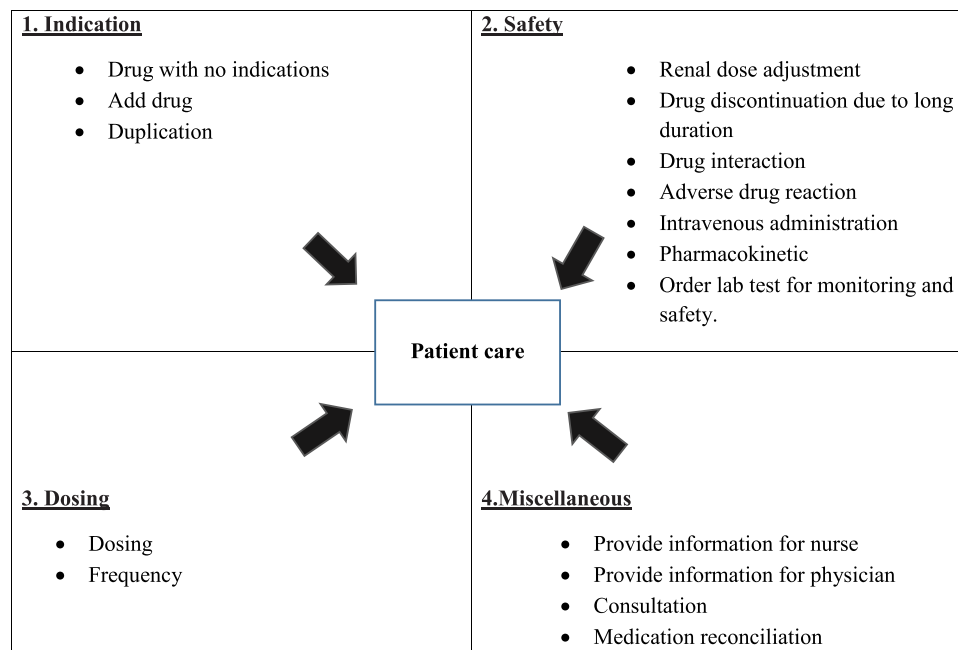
1. Indication

- Drug with no indications
- Add drug
- Duplication

2. Safety

- Renal dose adjustment
- Drug discontinuation due to long duration
- Drug interaction
- Adverse drug reaction
- Intravenous administration
- Pharmacokinetic
- Order lab test for monitoring and safety.

Patient care

3. Dosing

- Dosing
- Frequency

4.Miscellaneous

- Provide information for nurse
- Provide information for physician
- Consultation
- Medication reconciliation